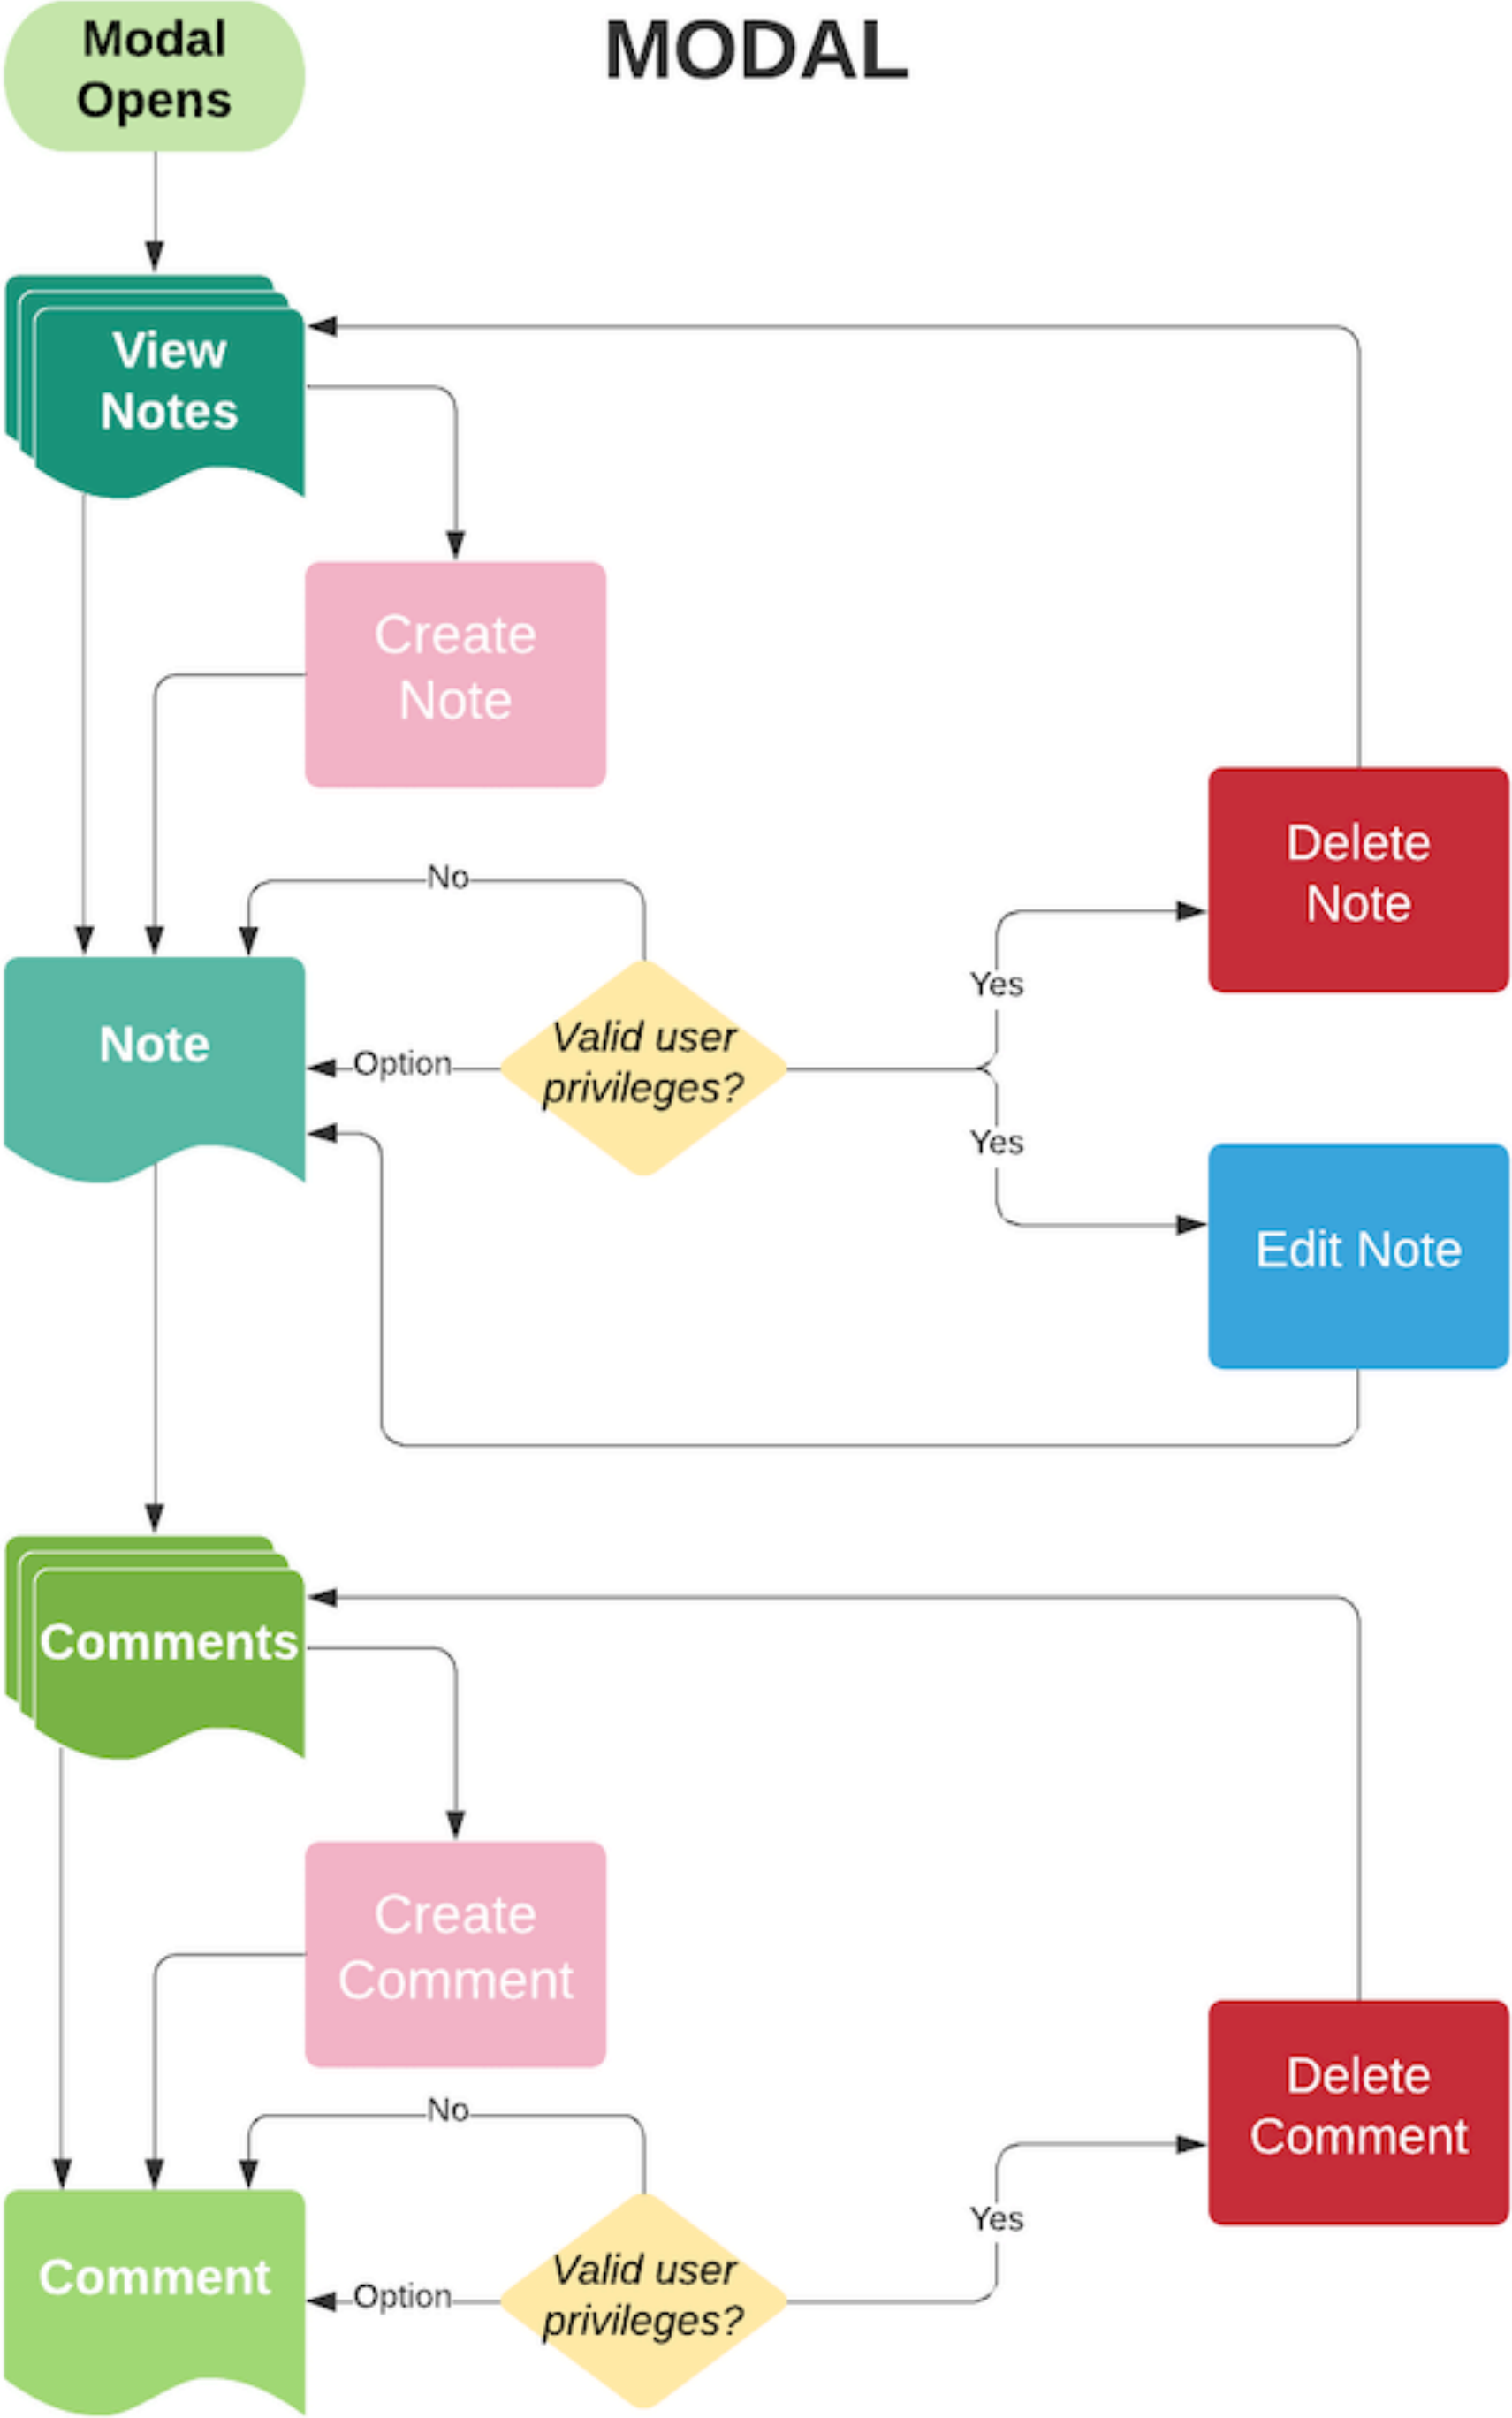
MODAL

Modal Opens

View Notes

Create Note

Delete Note

No

Yes

Note

Option

Valid user privileges?

Yes

Edit Note

Comments

Create Comment

Delete Comment

No

Yes

Comment

Option

Valid user privileges?